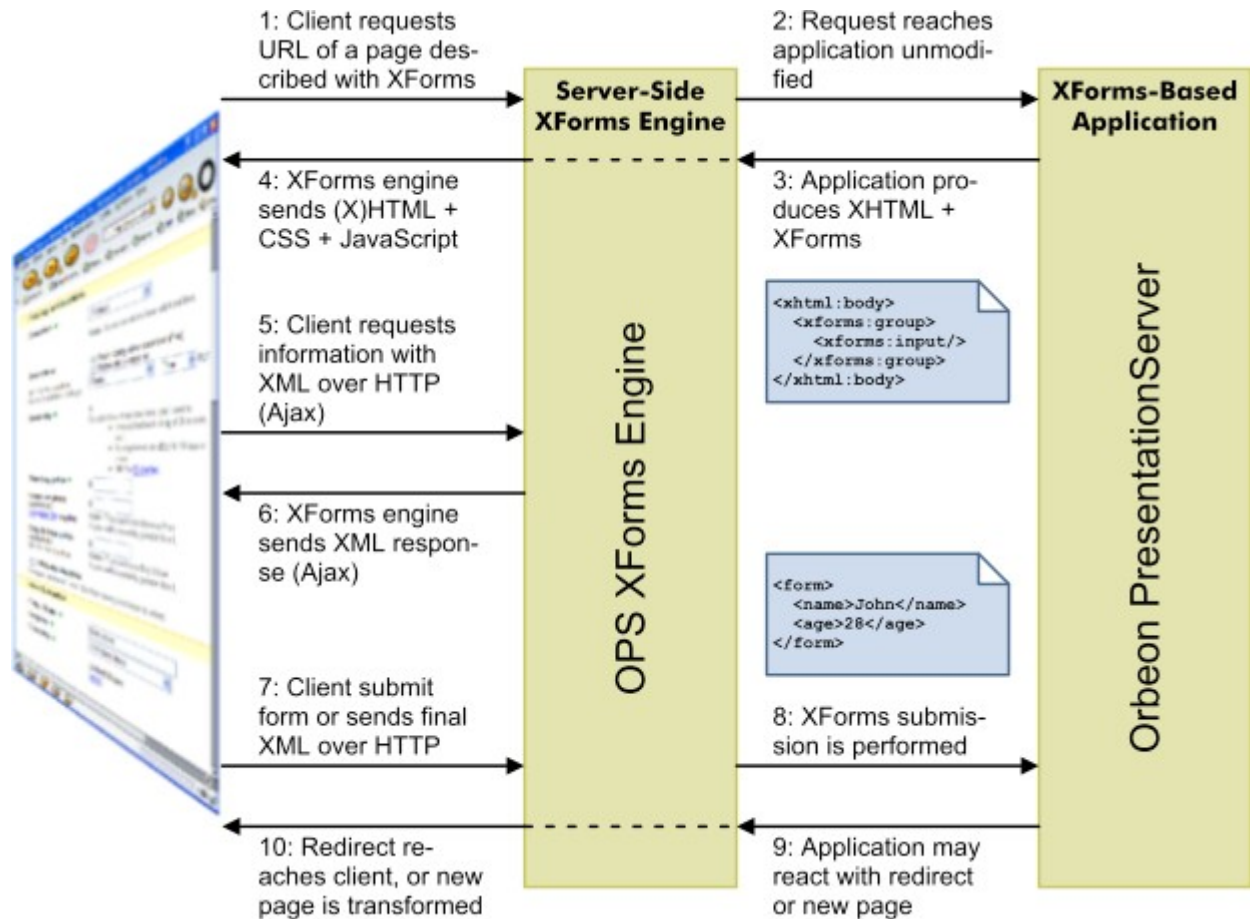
1: Client requests URL of a page described with XForms

Server-Side XForms Engine

2: Request reaches application unmodified

XForms-Based Application

4: XForms engine sends (X)HTML + CSS + JavaScript

3: Application produces XHTML + XForms

<xhtml:body>
<xforms:group>
<xforms:input/>
</xforms:group>
</xhtml:body>

5: Client requests information with XML over HTTP (Ajax)

OPS XForms Engine

Orbeon PresentationServer

6: XForms engine sends XML response (Ajax)

<form>
<name>John</name>
<age>28</age>
</form>

7: Client submit form or sends final XML over HTTP

8: XForms submission is performed

10: Redirect reaches client, or new page is transformed

9: Application may react with redirect or new page